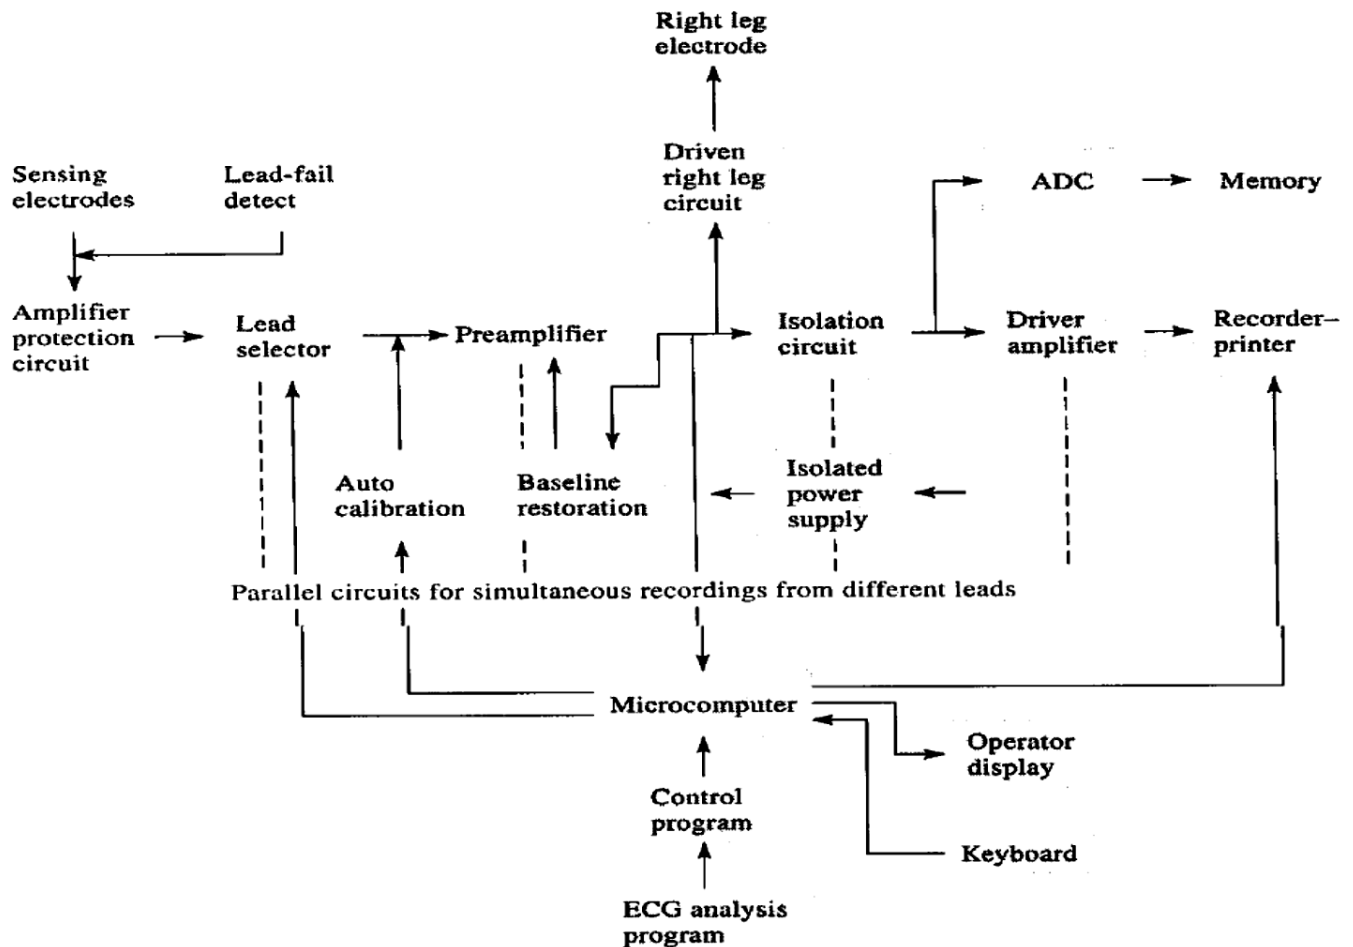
Right leg electrode

Driven right leg circuit

Sensing electrodes

Lead-fail detect

ADC

Memory

Amplifier protection circuit

Lead selector

Preamplifier

Isolation circuit

Driver amplifier

Recorder–printer

Auto calibration

Baseline restoration

Isolated power supply

Parallel circuits for simultaneous recordings from different leads

Microcomputer

Operator display

Control program

Keyboard

ECG analysis program